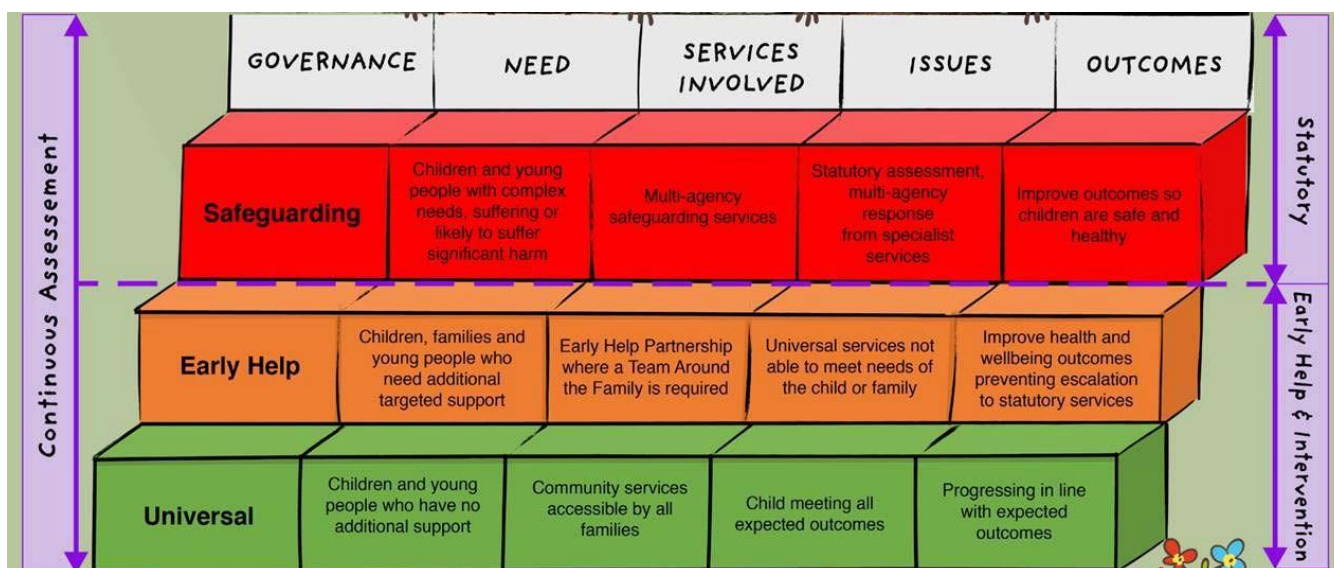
Continuous Assessement

| GOVERNANCE | NEED | SERVICES INVOLVED | ISSUES | OUTCOMES |
|---|---|---|---|---|
| Safeguarding | Children and young people with complex needs, suffering or likely to suffer significant harm | Multi-agency safeguarding services | Statutory assessment, multi-agency response from specialist services | Improve outcomes so children are safe and healthy |
| Early Help | Children, families and young people who need additional targeted support | Early Help Partnership where a Team Around the Family is required | Universal services not able to meet needs of the child or family | Improve health and wellbeing outcomes preventing escalation to statutory services |
| Universal | Children and young people who have no additional support | Community services accessible by all families | Child meeting all expected outcomes | Progressing in line with expected outcomes |

Statutory

Early Help & Intervention